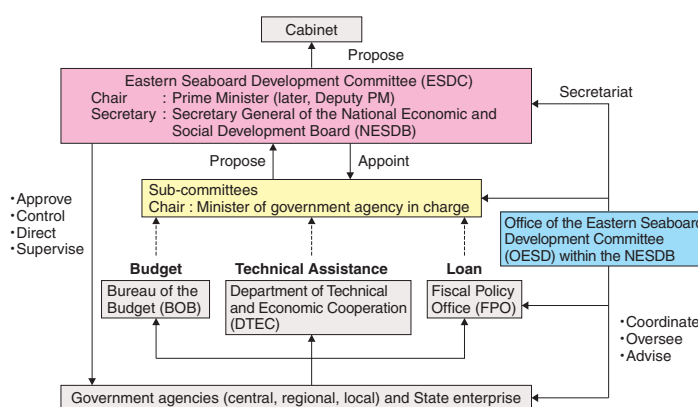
Cabinet

Propose

Eastern Seaboard Development Committee (ESDC)
Chair : Prime Minister (later, Deputy PM)
Secretary : Secretary General of the National Economic and Social Development Board (NESDB)

Secretariat

Propose

Appoint

·Approve
·Control
·Direct
·Supervise

Sub-committees
Chair : Minister of government agency in charge

Office of the Eastern Seaboard Development Committee (OESD) within the NESDB

Budget

Technical Assistance

Loan

Bureau of the Budget (BOB)

Department of Technical and Economic Cooperation (DTEC)

Fiscal Policy Office (FPO)

·Coordinate
·Oversee
·Advise

Government agencies (central, regional, local) and State enterprise